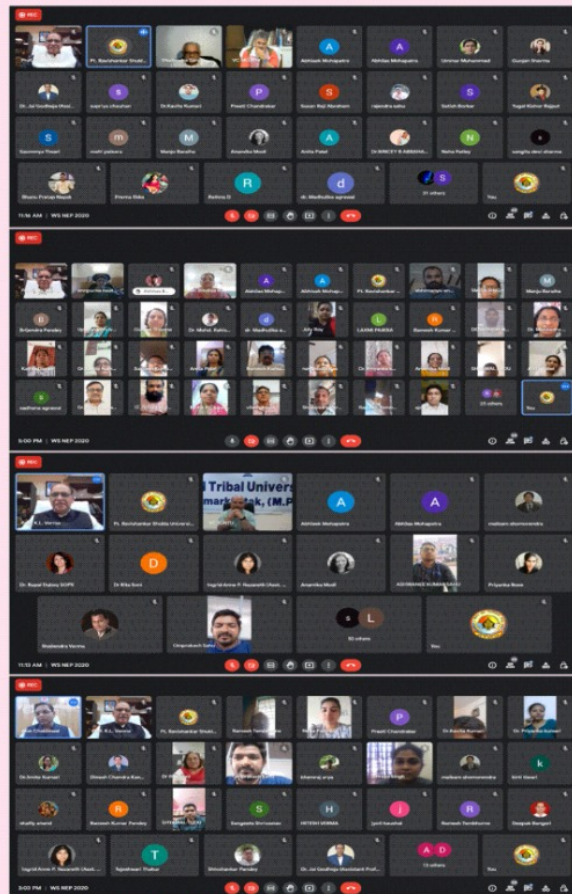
REC

Pt. Ravishankar Shukl...

Abhisek Mohapatra

Akhilas Mohapatra

Ummar Mohammad

Gunjan Sharma

Dr. Jai Godhoja (Assi...

supriya chouhan

Dr Kavita Kumari

Preeti Chandrakar

Susan Raj Mardhan

rajendra sahu

Satish Borkar

Yogal Kishor Rajput

Sowmya Tiwari

mohi pabbey

Manju Baratha

Anamika Modi

Anita Patel

Dr BINCEY B ABRAHA...

Neha Pathey

sangita devi sharma

Shaku Pratap Nayak

Prerna Sikia

Rekha R

dr. Madhulika agrawal

21 others

You

11:16 AM | WS NEP 2020

REC

Abhilas Mohap...

Abhisek Mohap...

Pt. Ravishankar...

Manju Baratha

Brijendra Pandey

Dr. Mohd. Kalo...

dr. Madhulika a...

Ajay Roy

LAXMI PANDA

Ramesh Kumar

sadhana agrawal

23 others

You

3:00 PM | WS NEP 2020

REC

Tribal Univers

S.L. Verma

Pt. Ravishankar Shukla Universi...

Abhisek Mohapatra

Akhilas Mohapatra

malleem shomurendra

Dr. Rupal Dubey SOPE

Dr Rita Soni

Ingrid Anne P. Basanth (Asst...

Anamika Modi

Priyanka Rose

Shailendra Verma

Deepraksh Sahu

52 others

You

11:12 AM | WS NEP 2020

REC

S.L. Verma

Pt. Ravishankar Shukl...

Ramesh Sandhoma

Preeti Chandrakar

Dr Kavita Kumari

Dr. Priyanka Kumari

Dr Amita Kumari

Dinesh Chandra Kan...

bhanwaj arya

malleem shomurendra

k

Shili Hazari

shally anand

Ramesh Kumar Pandey

Sangeeta Shrivastav

HITESH VERMA

jyoti kaushal

Ramesh Sandhoma

Deepak Bangari

Ingrid Anne P. Basanth (Asst...

Rajeshwari Thakur

Shivshankar Pandey

Dr. Jai Godhoja (Assistant Prof...

73 others

You

3:02 PM | WS NEP 2020